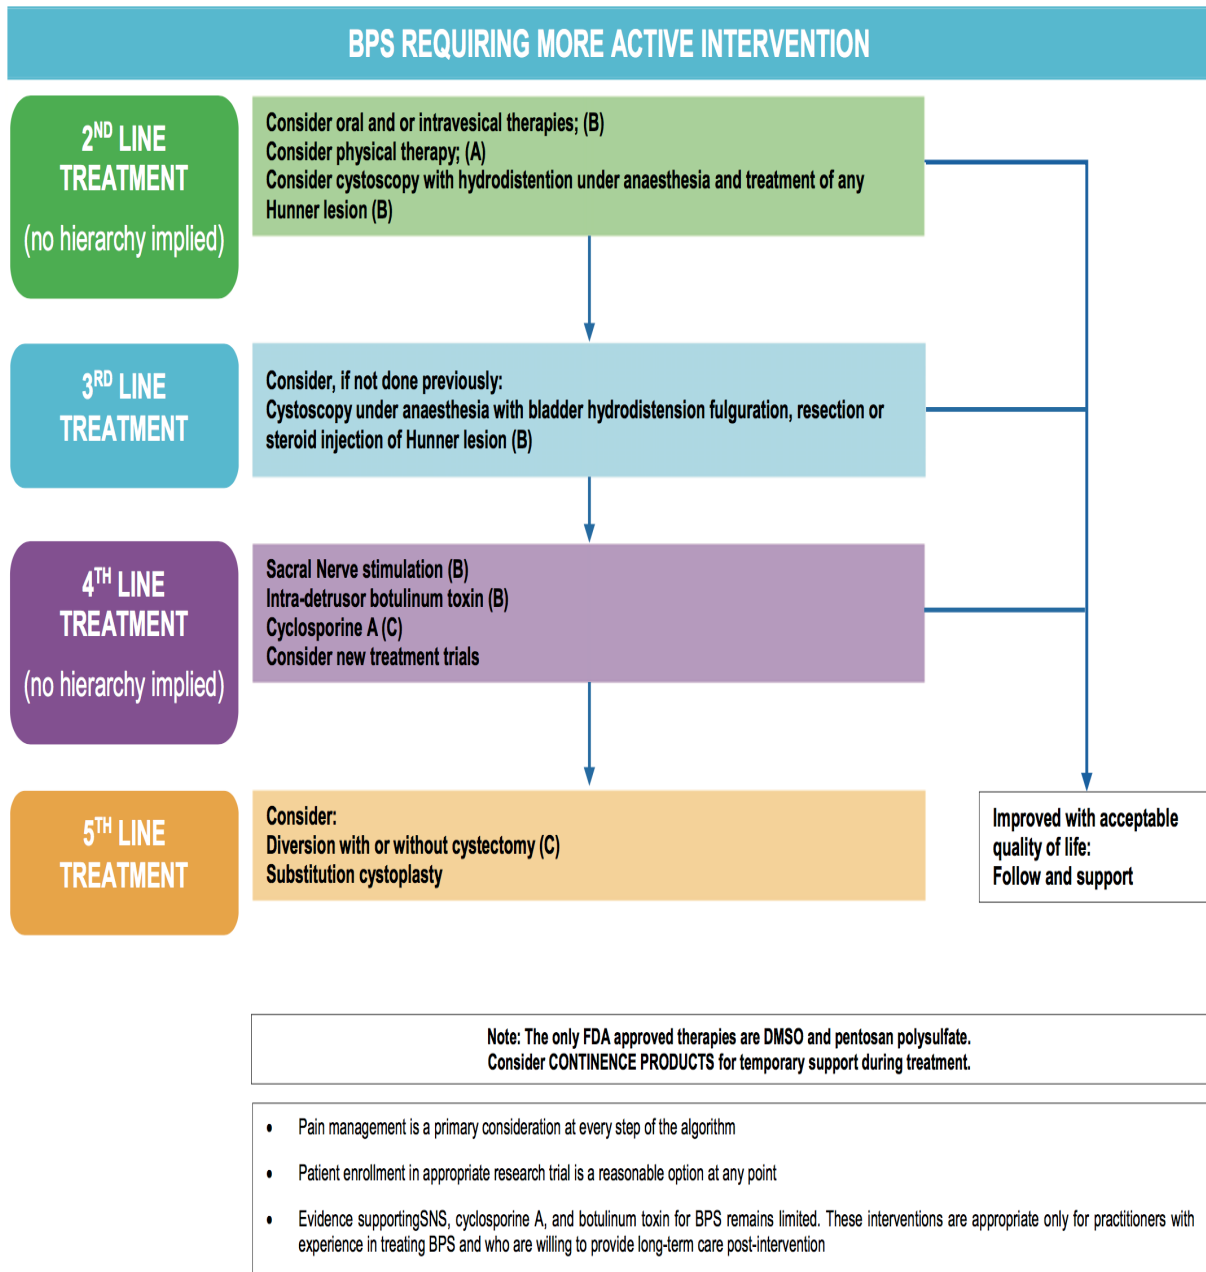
BPS REQUIRING MORE ACTIVE INTERVENTION

$2^{ND}$ LINE TREATMENT

(no hierarchy implied)

Consider oral and or intravesical therapies; (B)
Consider physical therapy; (A)
Consider cystoscopy with hydrodistention under anaesthesia and treatment of any Hunner lesion (B)

$3^{RD}$ LINE TREATMENT

Consider, if not done previously:
Cystoscopy under anaesthesia with bladder hydrodistension fulguration, resection or steroid injection of Hunner lesion (B)

$4^{TH}$ LINE TREATMENT

(no hierarchy implied)

Sacral Nerve stimulation (B)
Intra-detrusor botulinum toxin (B)
Cyclosporine A (C)
Consider new treatment trials

$5^{TH}$ LINE TREATMENT

Consider:
Diversion with or without cystectomy (C)
Substitution cystoplasty

Improved with acceptable quality of life:
Follow and support

Note: The only FDA approved therapies are DMSO and pentosan polysulfate.
Consider CONTINENCE PRODUCTS for temporary support during treatment.

• Pain management is a primary consideration at every step of the algorithm

• Patient enrollment in appropriate research trial is a reasonable option at any point

• Evidence supportingSNS, cyclosporine A, and botulinum toxin for BPS remains limited. These interventions are appropriate only for practitioners with experience in treating BPS and who are willing to provide long-term care post-intervention